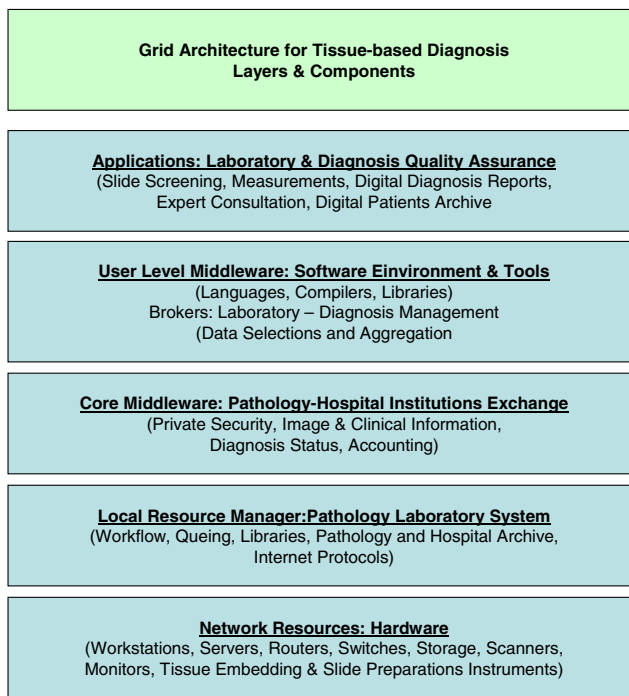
Grid Architecture for Tissue-based Diagnosis
Layers & Components

Applications: Laboratory & Diagnosis Quality Assurance
(Slide Screening, Measurements, Digital Diagnosis Reports, Expert Consultation, Digital Patients Archive

User Level Middleware: Software Einvironment & Tools
(Languages, Compilers, Libraries)
Brokers: Laboratory – Diagnosis Management
(Data Selections and Aggregation

Core Middleware: Pathology-Hospital Institutions Exchange
(Private Security, Image & Clinical Information, Diagnosis Status, Accounting)

Local Resource Manager:Pathology Laboratory System
(Workflow, Queing, Libraries, Pathology and Hospital Archive, Internet Protocols)

Network Resources: Hardware
(Workstations, Servers, Routers, Switches, Storage, Scanners, Monitors, Tissue Embedding & Slide Preparations Instruments)